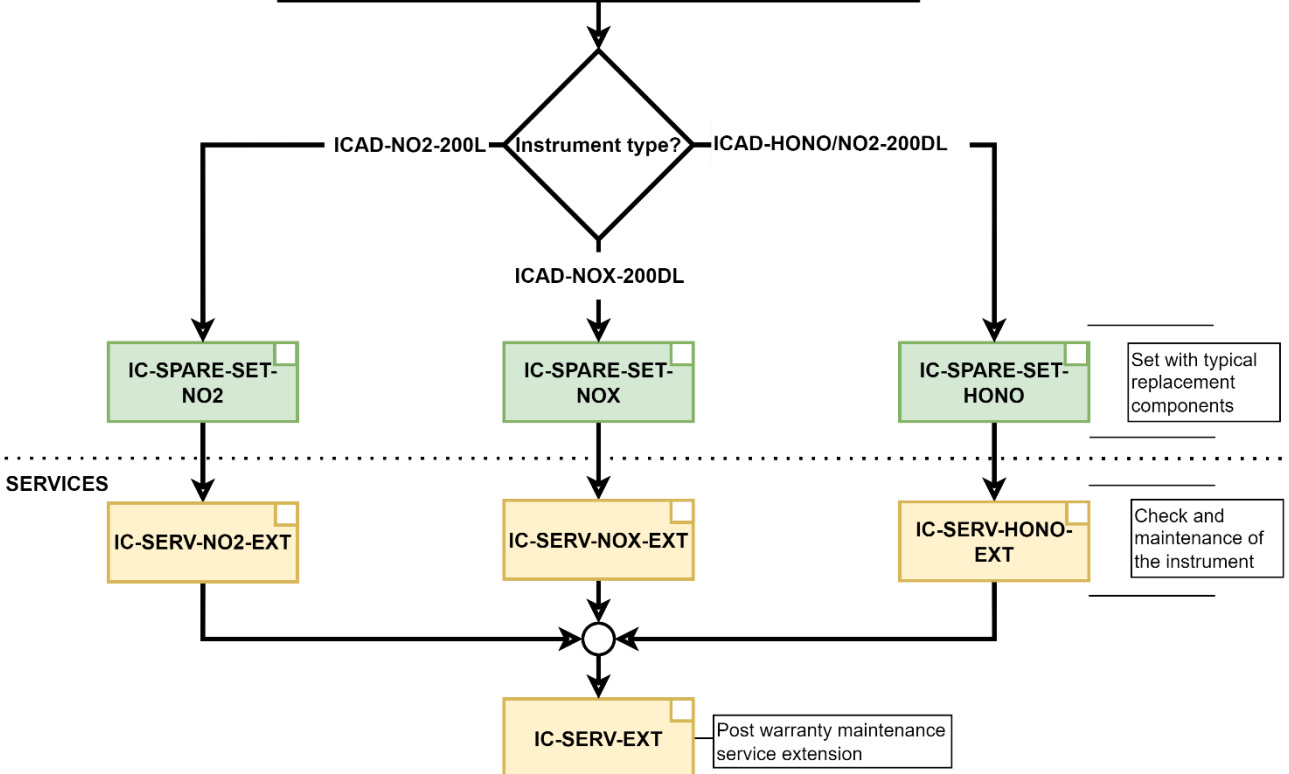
Instrument type?

ICAD-NO2-200L

ICAD-HONO/NO2-200DL

ICAD-NOX-200DL

IC-SPARE-SET-NO2

IC-SPARE-SET-NOX

IC-SPARE-SET-HONO

Set with typical replacement components

SERVICES

IC-SERV-NO2-EXT

IC-SERV-NOX-EXT

IC-SERV-HONO-EXT

Check and maintenance of the instrument

IC-SERV-EXT

Post warranty maintenance service extension